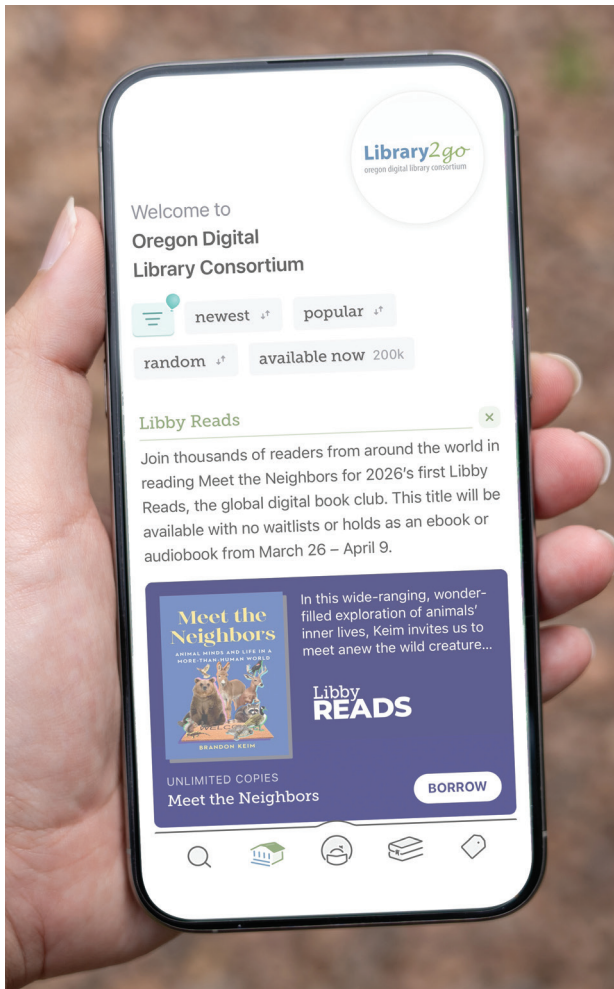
Library2go
oregon digital library consortium

Welcome to
Oregon Digital Library Consortium

newest
popular
random
available now 200k

Libby Reads

Join thousands of readers from around the world in reading Meet the Neighbors for 2026's first Libby Reads, the global digital book club. This title will be available with no waitlists or holds as an ebook or audiobook from March 26 – April 9.

Meet the Neighbors
ANIMAL MINDS AND LIFE IN A MORE-THAN-HUMAN WORLD
BRANDON KEIM

In this wide-ranging, wonder-filled exploration of animals' inner lives, Keim invites us to meet anew the wild creature...

Libby READS

UNLIMITED COPIES
Meet the Neighbors
BORROW